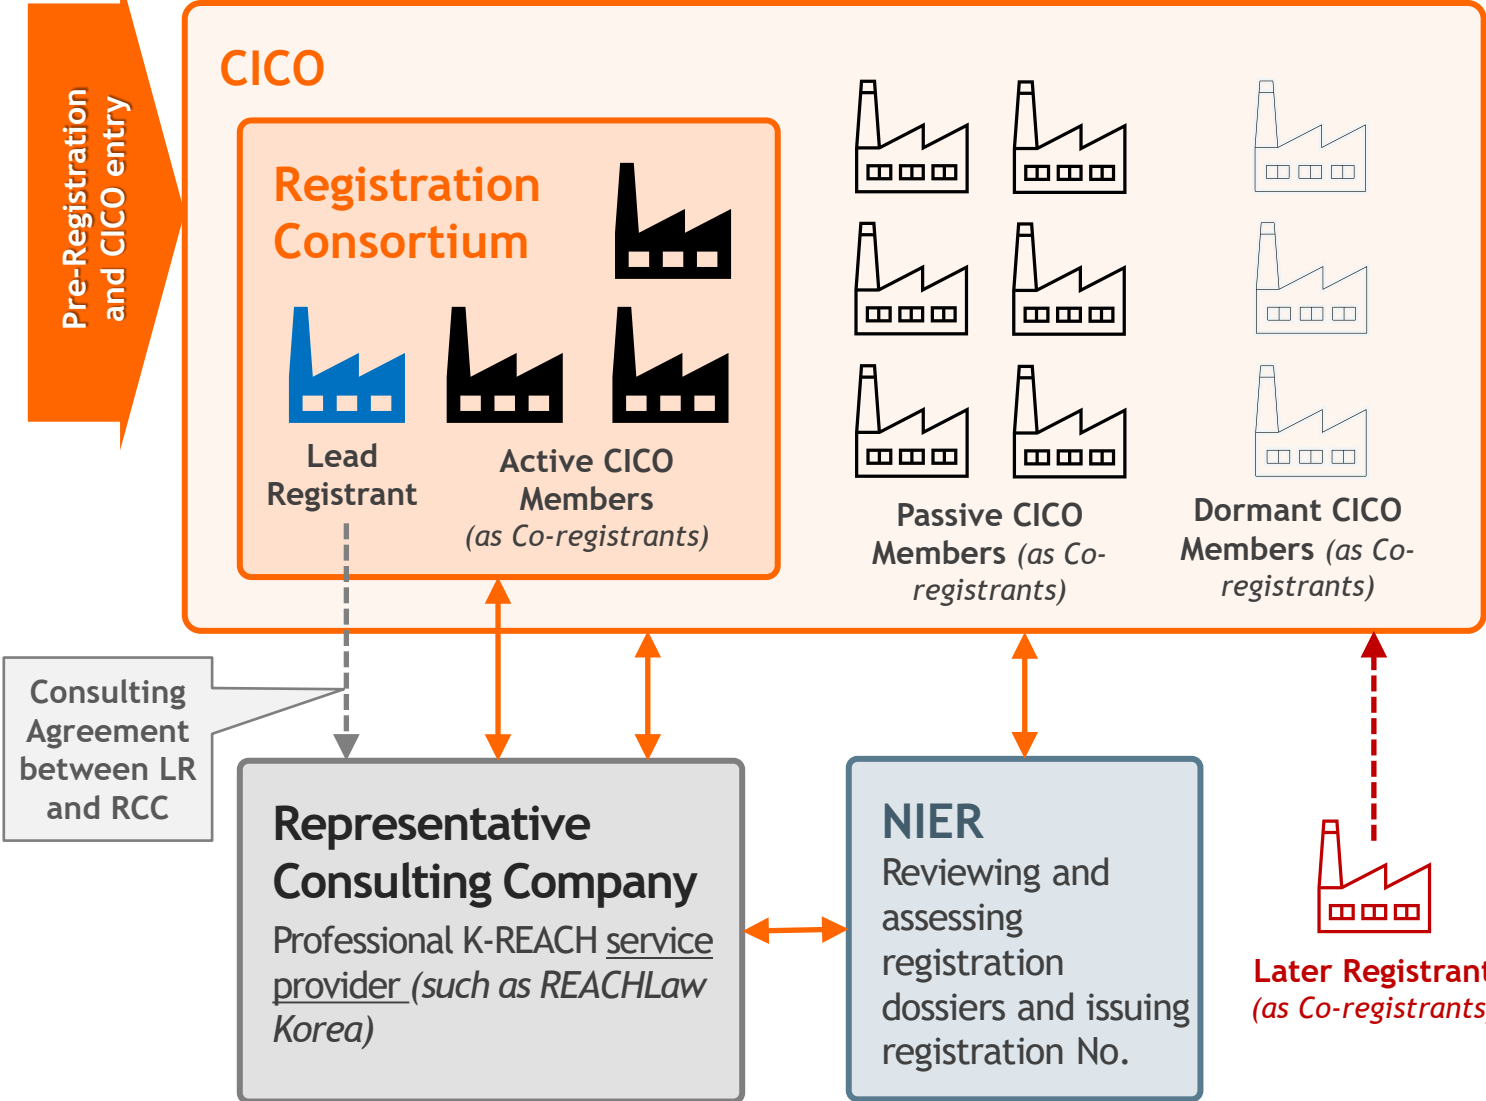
Pre-Registration and CICO entry

CICO

Registration Consortium

Lead Registrant

Active CICO Members (as Co-registrants)

Passive CICO Members (as Co-registrants)

Dormant CICO Members (as Co-registrants)

Consulting Agreement between LR and RCC

Representative Consulting Company

Professional K-REACH service provider (such as REACHLaw Korea)

NIER

Reviewing and assessing registration dossiers and issuing registration No.

Later Registrant (as Co-registrants)